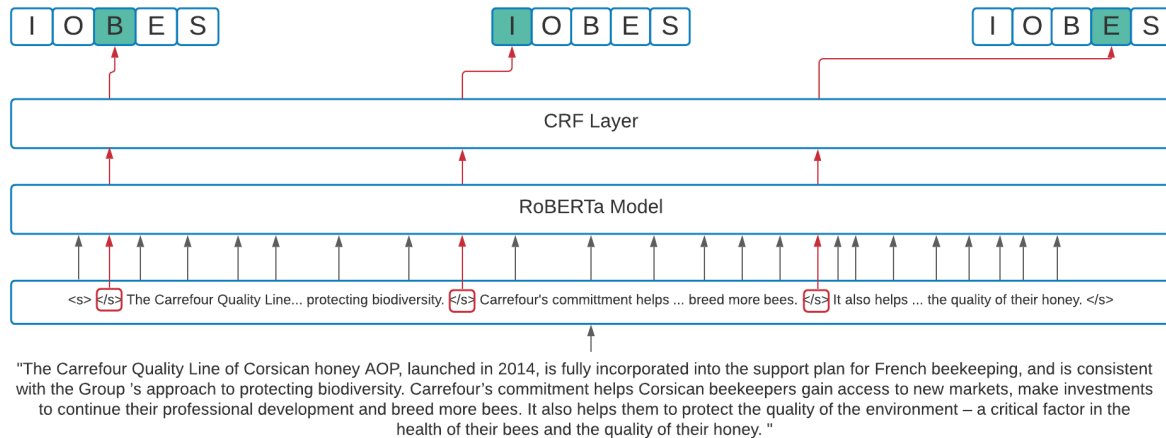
I O B E S

I O B E S

I O B E S

CRF Layer

RoBERTa Model

<s> </s> The Carrefour Quality Line... protecting biodiversity. </s> Carrefour's committment helps ... breed more bees. </s> It also helps ... the quality of their honey. </s>

"The Carrefour Quality Line of Corsican honey AOP, launched in 2014, is fully incorporated into the support plan for French beekeeping, and is consistent with the Group 's approach to protecting biodiversity. Carrefour's commitment helps Corsican beekeepers gain access to new markets, make investments to continue their professional development and breed more bees. It also helps them to protect the quality of the environment – a critical factor in the health of their bees and the quality of their honey. "